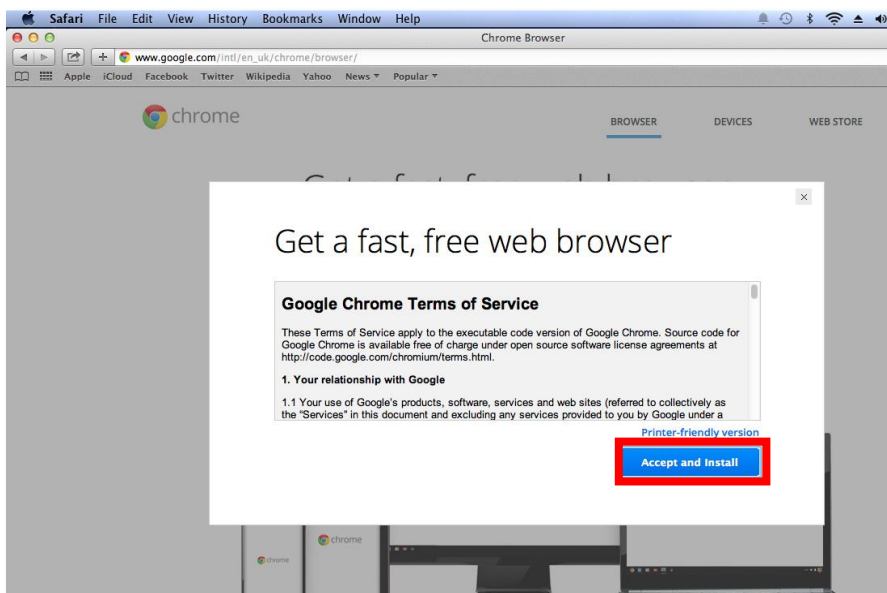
Safari File Edit View History Bookmarks Window Help

Chrome Browser

www.google.com/intl/en_uk/chrome/browser/

Apple iCloud Facebook Twitter Wikipedia Yahoo News Popular

chrome

BROWSER DEVICES WEB STORE

×

Get a fast, free web browser

Google Chrome Terms of Service

These Terms of Service apply to the executable code version of Google Chrome. Source code for Google Chrome is available free of charge under open source software license agreements at http://code.google.com/chromium/terms.html.

1. Your relationship with Google

1.1 Your use of Google's products, software, services and web sites (referred to collectively as the "Services" in this document and excluding any services provided to you by Google under a

Printer-friendly version

Accept and Install

chrome

chrome